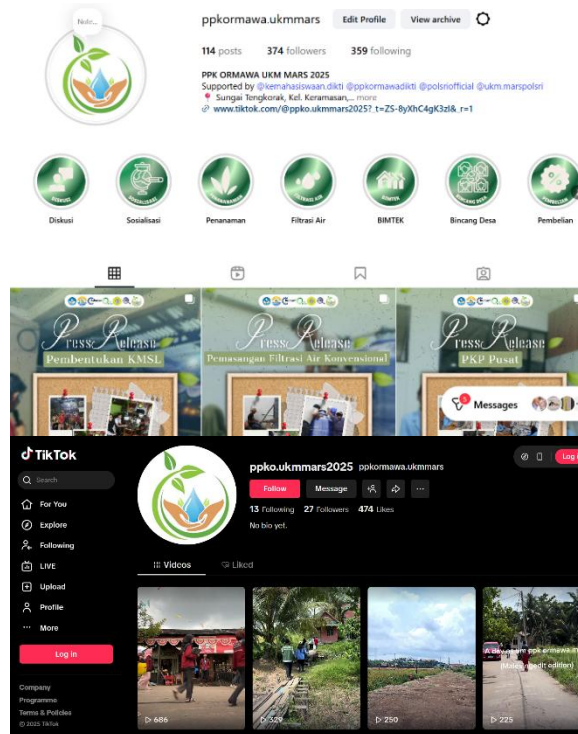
Note...

ppkormawa.ukmmars Edit Profile View archive

114 posts 374 followers 359 following

PPK ORMAWA UKM MARS 2025
Supported by @kemahasiswaan.dikti @ppkormawadikti @polsriofficial @ukm.marspolsri
Sungai Tengkorak, Kel. Keramasan,... more
www.tiktok.com/@ppko.ukmmars2025?_t=ZS-8yXhC4gK3zl&_r=1

Diskusi Sosialisasi Penanaman Filtrasi Air BIMTEK Bincang Desa Pembelian

Press Release Pembentukan KMSL
Press Release Pemasangan Filtrasi Air Konvensional
Press Release PKP Pusat

Messages

TikTok
Search
For You
Explore
Following
LIVE
Upload
Profile
More
Log in
Company
Programme
Terms & Policies
© 2025 TikTok

ppko.ukmmars2025 ppkormawa.ukmmars
Follow Message
13 Following 27 Followers 474 Likes
No bio yet.
Videos Liked
Log in

686 320 250 225